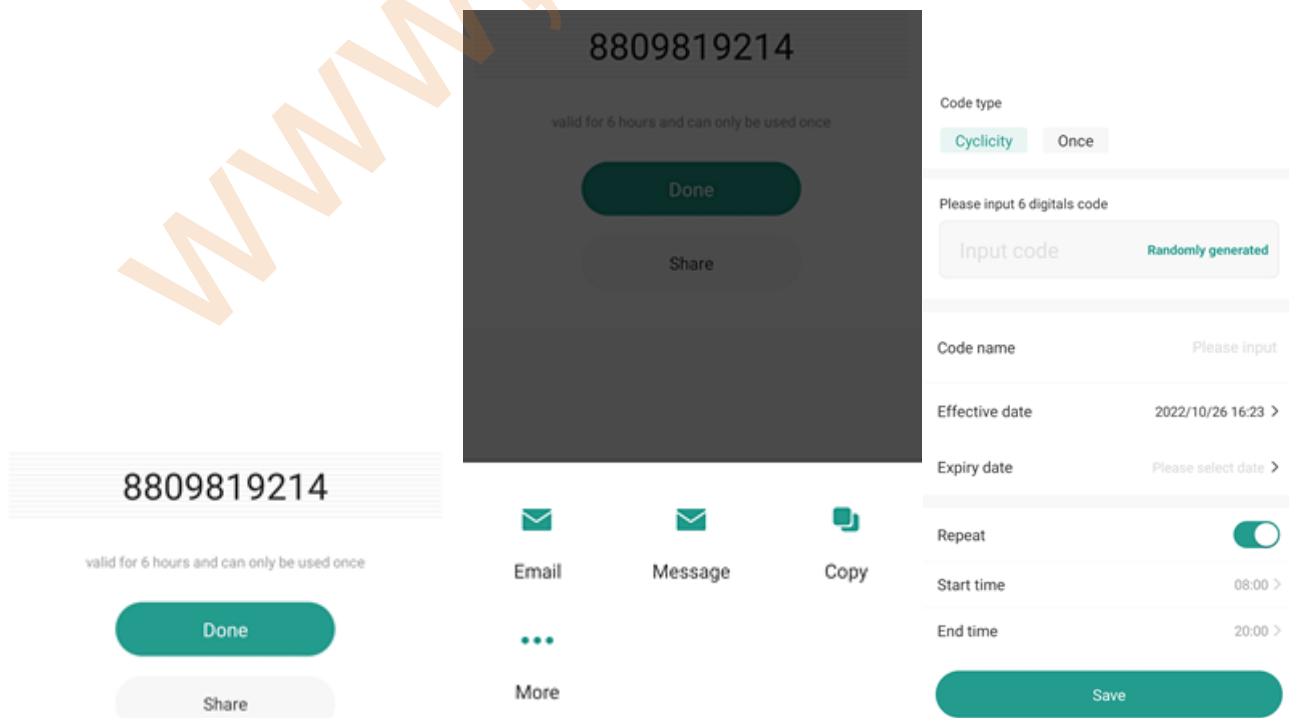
8809819214

valid for 6 hours and can only be used once

Done

Share

8809819214

valid for 6 hours and can only be used once

Done

Share

Email

Message

Copy

More

Code type

Cyclicity

Once

Please input 6 digitals code

Input code

Randomly generated

Code name

Please input

Effective date

2022/10/26 16:23 >

Expiry date

Please select date >

Repeat

Start time

08:00 >

End time

20:00 >

Save